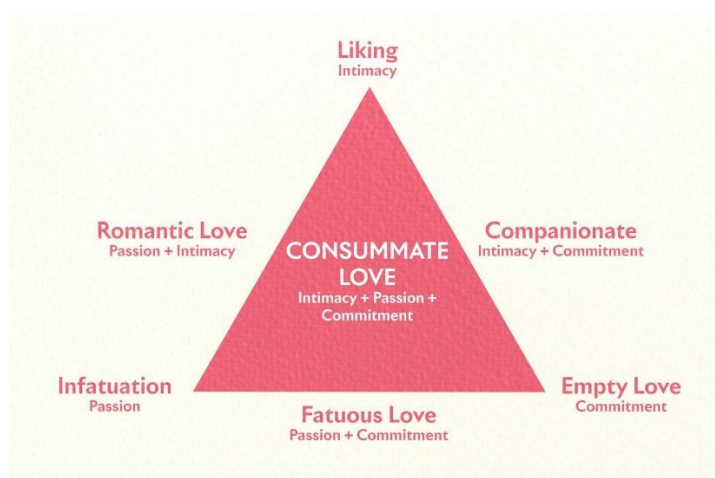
Liking
Intimacy

Romantic Love
Passion + Intimacy

CONSUMMATE LOVE
Intimacy + Passion + Commitment

Companionate
Intimacy + Commitment

Infatuation
Passion

Empty Love
Commitment

Fatuous Love
Passion + Commitment